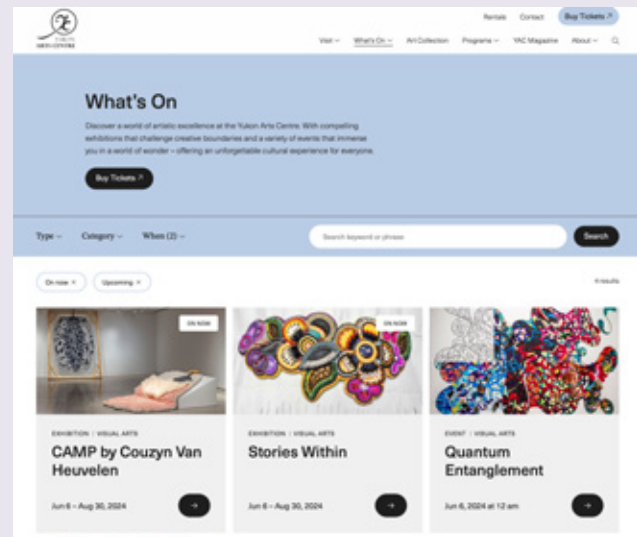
YUKON ARTS CENTRE

Rentals Contact Buy Tickets ↗

Visit ⌄ What's On ⌄ Art Collection Programs ⌄ YAC Magazine About ⌄

What's On

Discover a world of artistic excellence at the Yukon Arts Centre. With compelling exhibitions that challenge creative boundaries and a variety of events that immerse you in a world of wonder – offering an unforgettable cultural experience for everyone.

Buy Tickets ↗

Type ⌄ Category ⌄ When (2) ⌄

Search keyword or phrase

Search

On now × Upcoming ×

6 results

ON NOW

EXHIBITION / VISUAL ARTS

CAMP by Couzyn Van Heuvelen

Jun 6 – Aug 30, 2024

ON NOW

EXHIBITION / VISUAL ARTS

Stories Within

Jun 6 – Aug 30, 2024

EVENT / VISUAL ARTS

Quantum Entanglement

Jun 6, 2024 at 12 am